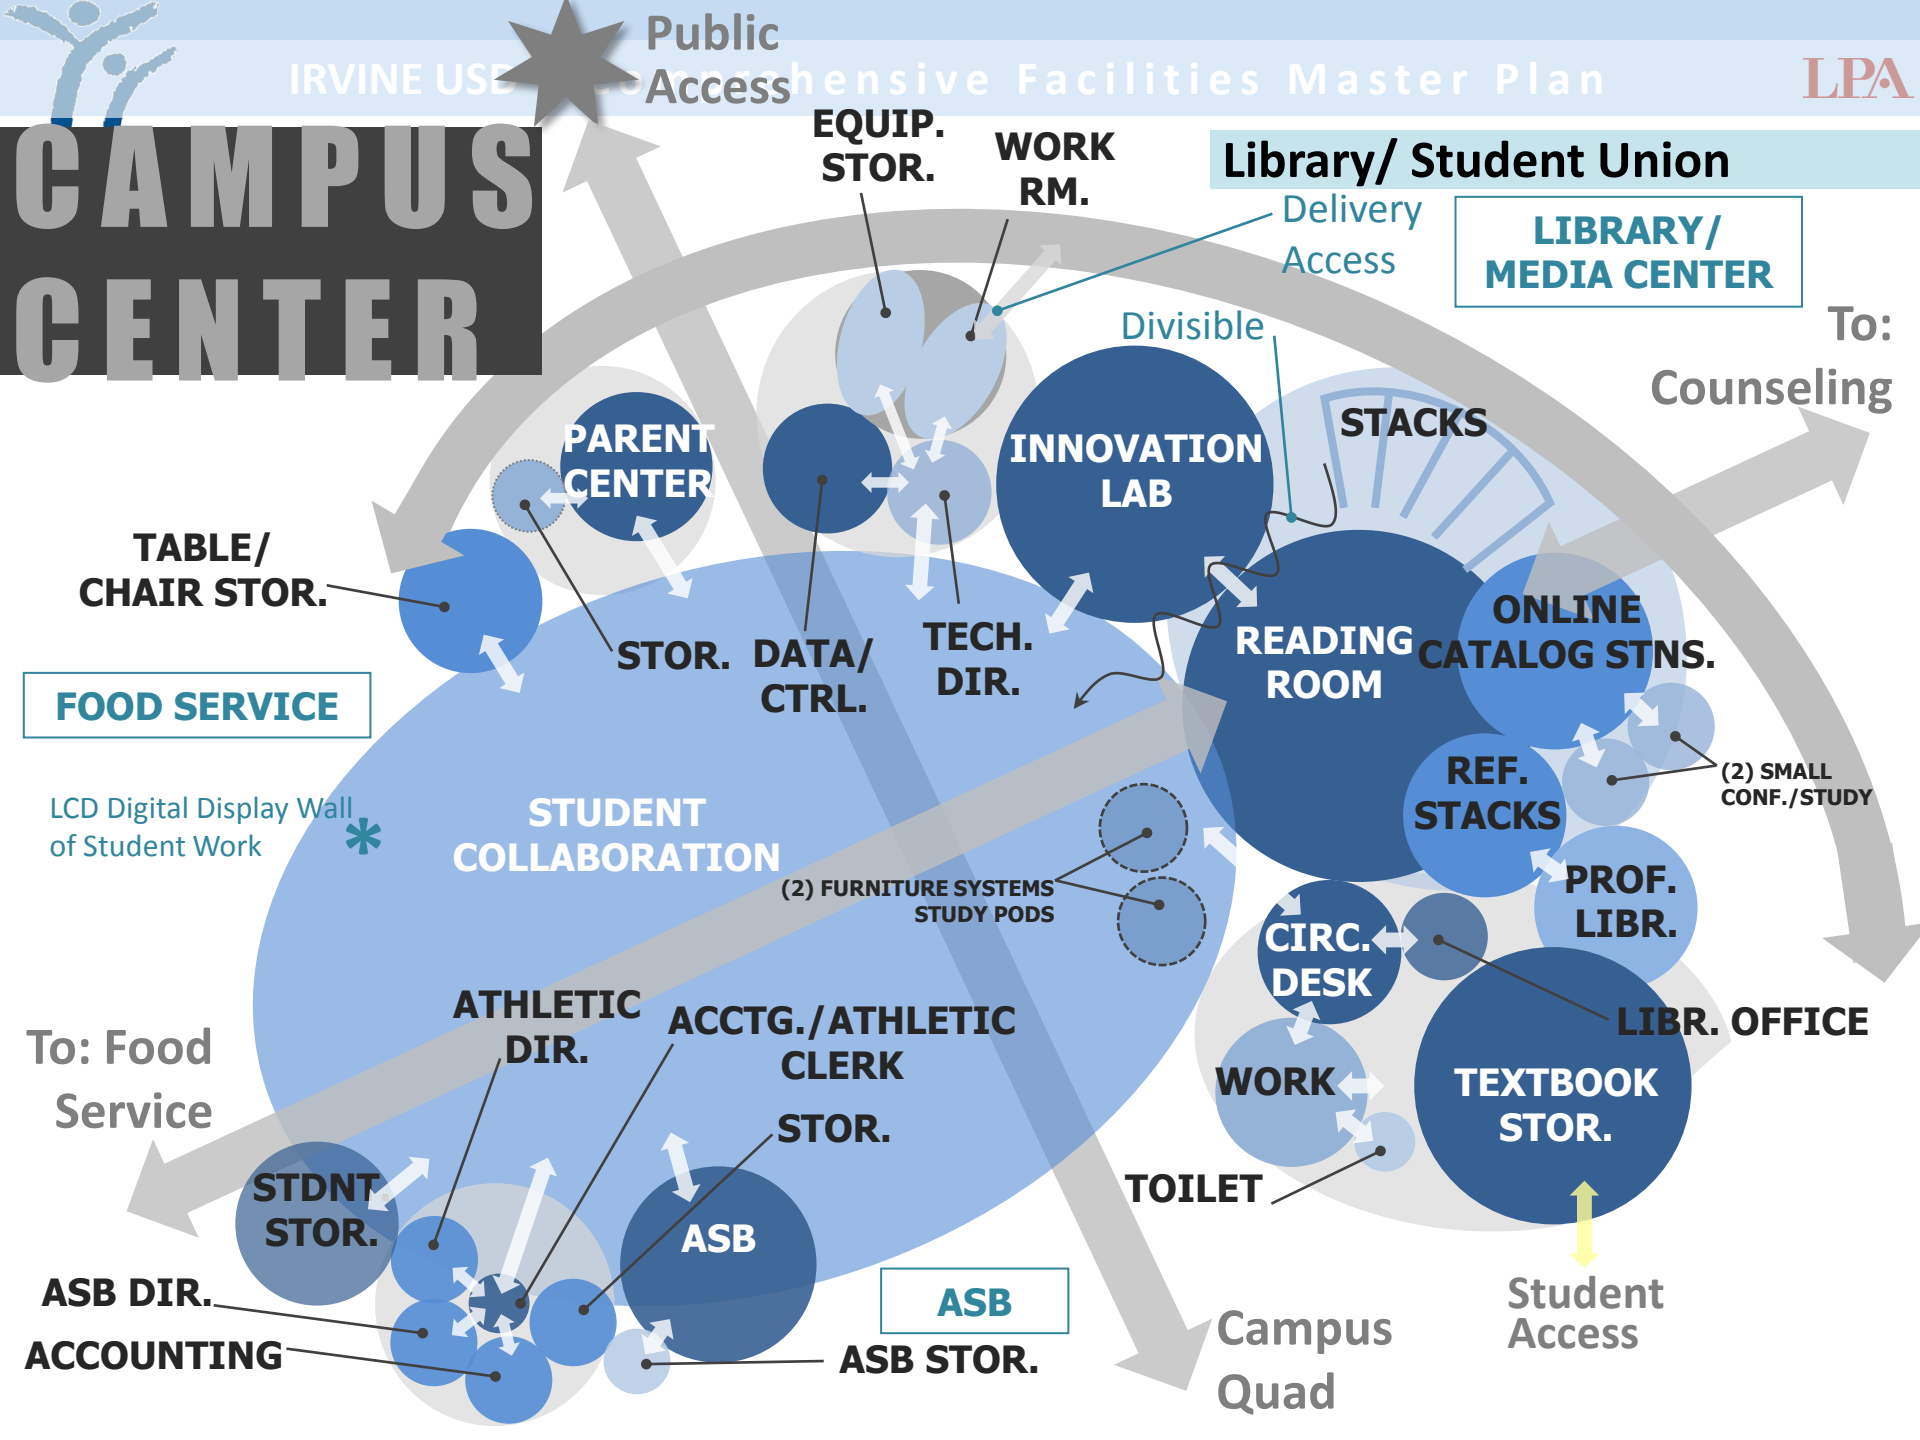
IRVINE USD Comprehensive Facilities Master Plan

LPA

CAMPUS CENTER

Public Access

Library/ Student Union

EQUIP. STOR.

WORK RM.

Delivery Access

LIBRARY/ MEDIA CENTER

To: Counseling

Divisible

STACKS

PARENT CENTER

INNOVATION LAB

TABLE/ CHAIR STOR.

STOR.

DATA/ CTRL.

TECH. DIR.

READING ROOM

ONLINE CATALOG STNS.

FOOD SERVICE

(2) SMALL CONF./STUDY

REF. STACKS

LCD Digital Display Wall of Student Work

STUDENT COLLABORATION

(2) FURNITURE SYSTEMS STUDY PODS

PROF. LIBR.

CIRC. DESK

LIBR. OFFICE

ATHLETIC DIR.

ACCTG./ATHLETIC CLERK

To: Food Service

WORK

TEXTBOOK STOR.

STOR.

TOILET

STDNT STOR.

ASB

ASB DIR.

ASB

ACCOUNTING

ASB STOR.

Campus Quad

Student Access